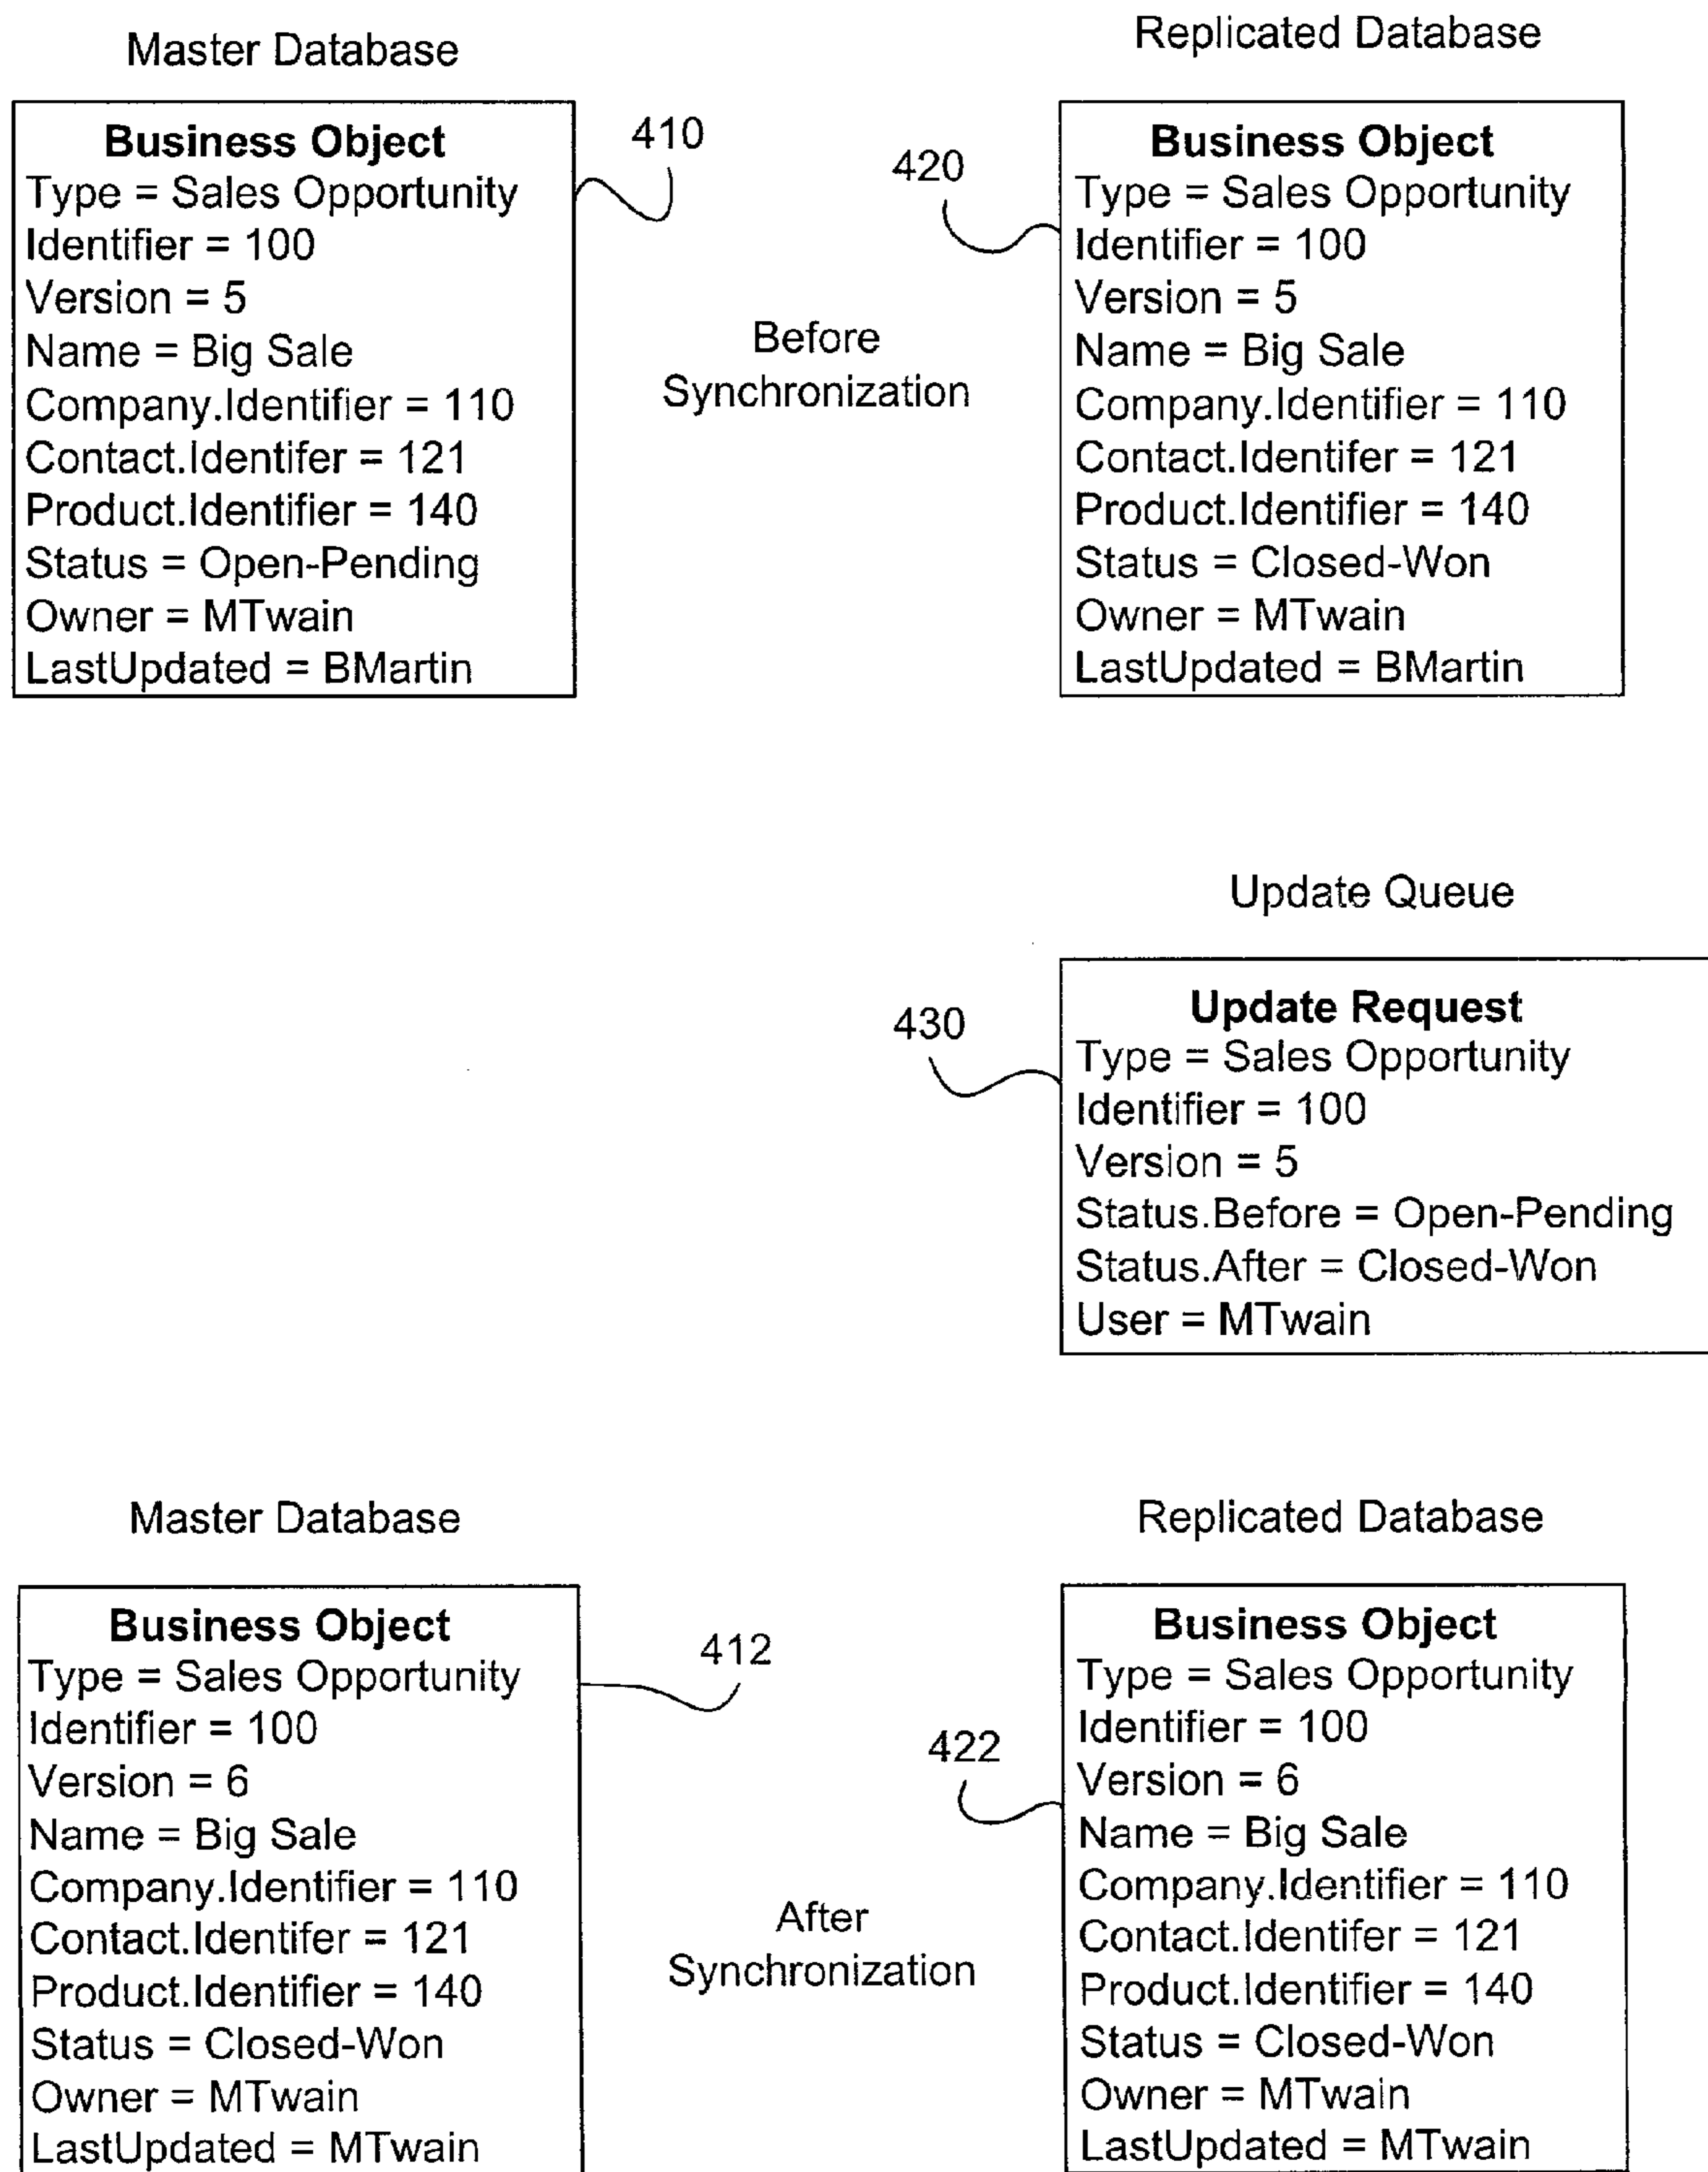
Master Database

Business Object
Type = Sales Opportunity
Identifier = 100
Version = 5
Name = Big Sale
Company.Identifier = 110
Contact.Identifer = 121
Product.Identifier = 140
Status = Open-Pending
Owner = MTwain
LastUpdated = BMartin

410

Before Synchronization

420

Replicated Database

Business Object
Type = Sales Opportunity
Identifier = 100
Version = 5
Name = Big Sale
Company.Identifier = 110
Contact.Identifer = 121
Product.Identifier = 140
Status = Closed-Won
Owner = MTwain
LastUpdated = BMartin

Update Queue

430

Update Request
Type = Sales Opportunity
Identifier = 100
Version = 5
Status.Before = Open-Pending
Status.After = Closed-Won
User = MTwain

Master Database

Business Object
Type = Sales Opportunity
Identifier = 100
Version = 6
Name = Big Sale
Company.Identifier = 110
Contact.Identifer = 121
Product.Identifier = 140
Status = Closed-Won
Owner = MTwain
LastUpdated = MTwain

412

After Synchronization

422

Replicated Database

Business Object
Type = Sales Opportunity
Identifier = 100
Version = 6
Name = Big Sale
Company.Identifier = 110
Contact.Identifer = 121
Product.Identifier = 140
Status = Closed-Won
Owner = MTwain
LastUpdated = MTwain